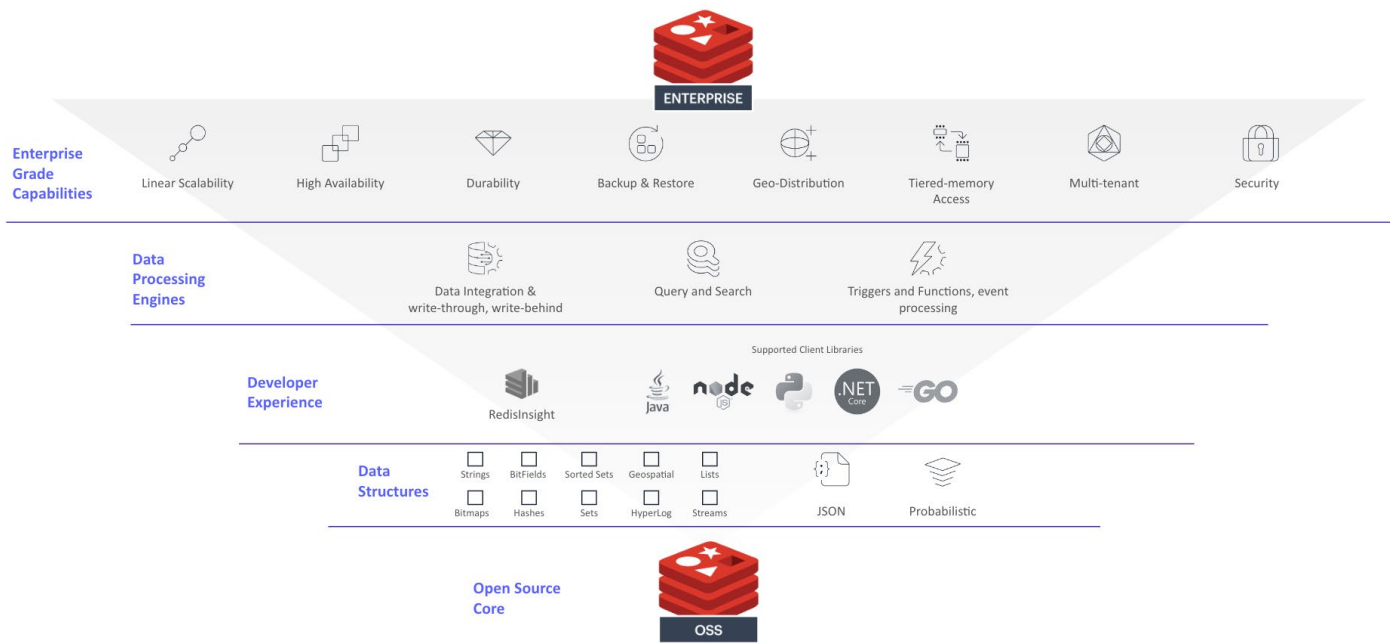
ENTERPRISE

Enterprise Grade Capabilities

Linear Scalability

High Availability

Durability

Backup & Restore

Geo-Distribution

Tiered-memory Access

Multi-tenant

Security

Data Processing Engines

Data Integration & write-through, write-behind

Query and Search

Triggers and Functions, event processing

Developer Experience

RedisInsight

Supported Client Libraries

Java

node JS

.NET Core

GO

Data Structures

Strings

BitFields

Sorted Sets

Geospatial

Lists

Bitmaps

Hashes

Sets

HyperLog

Streams

JSON

Probabilistic

Open Source Core

OSS